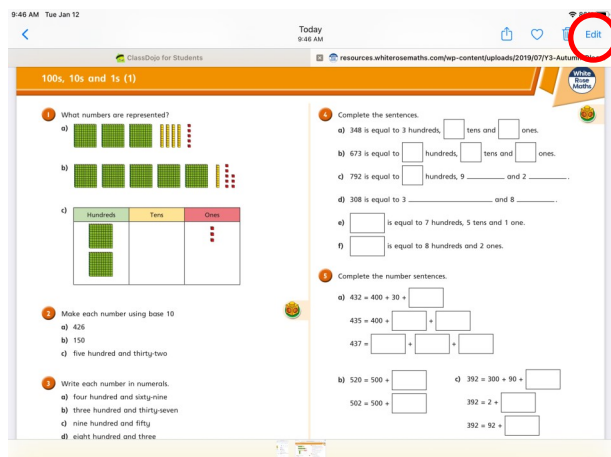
9:46 AM Tue Jan 12

Today
9:46 AM

Edit

ClassDojo for Students

resources.whiterosemaths.com/wp-content/uploads/2019/07/Y3-Autumn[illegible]

100s, 10s and 1s (1)

White Rose Maths

1 What numbers are represented?

a)

b)

c)

| Hundreds | Tens | Ones |
|---|---|---|
| | | |

2 Make each number using base 10

a) 426

b) 150

c) five hundred and thirty-two

3 Write each number in numerals.

a) four hundred and sixty-nine

b) three hundred and thirty-seven

c) nine hundred and fifty

d) eight hundred and three

4 Complete the sentences.

a) 348 is equal to 3 hundreds, ☐ tens and ☐ ones.

b) 673 is equal to ☐ hundreds, ☐ tens and ☐ ones.

c) 792 is equal to ☐ hundreds, 9 ________ and 2 ________.

d) 308 is equal to 3 ________________ and 8 ________.

e) ☐ is equal to 7 hundreds, 5 tens and 1 one.

f) ☐ is equal to 8 hundreds and 2 ones.

5 Complete the number sentences.

a) 432 = 400 + 30 + ☐

435 = 400 + ☐ + ☐

437 = ☐ + ☐ + ☐

b) 520 = 500 + ☐

502 = 500 + ☐

c) 392 = 300 + 90 + ☐

392 = 2 + ☐

392 = 92 + ☐